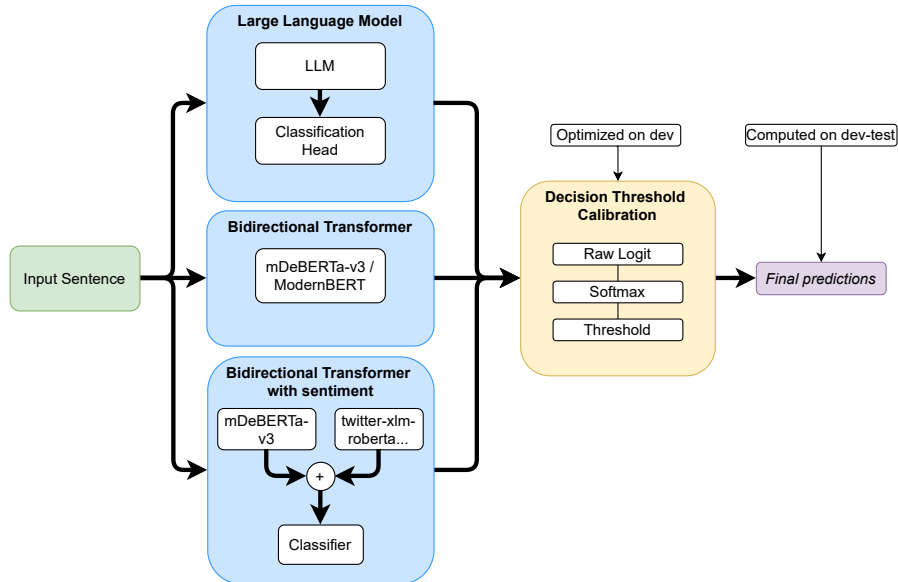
Input Sentence

Large Language Model

LLM

Classification Head

Bidirectional Transformer

mDeBERTa-v3 / ModernBERT

Bidirectional Transformer with sentiment

mDeBERTa-v3

twitter-xlm-roberta...

+

Classifier

Optimized on dev

Decision Threshold Calibration

Raw Logit

Softmax

Threshold

Computed on dev-test

Final predictions